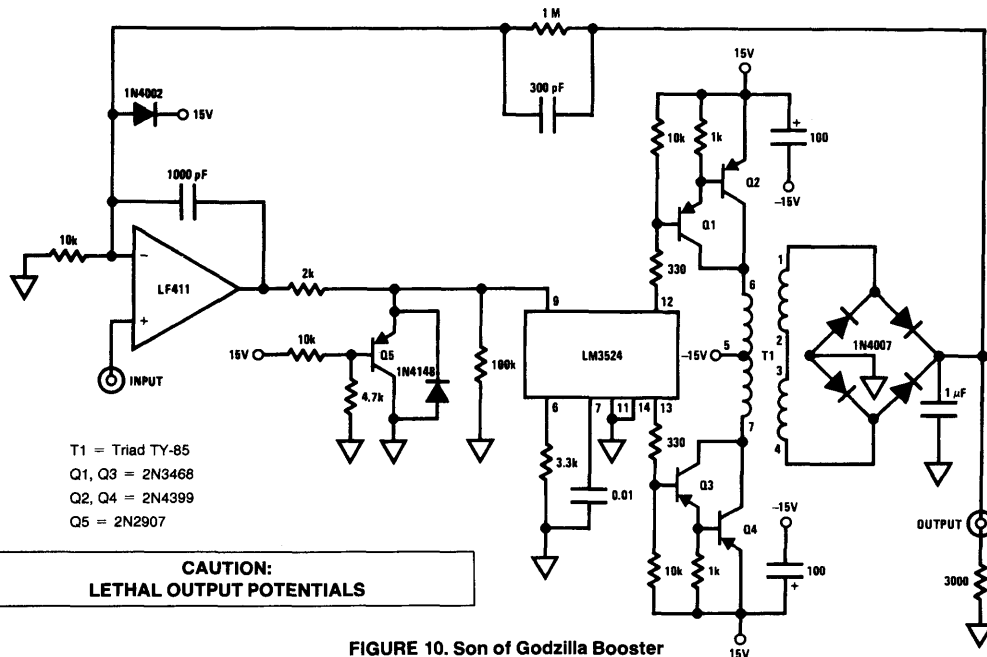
1 M
300 pF
1N4002
15V
1000 pF
10k
LF411
INPUT
2k
15V
10k
Q5
4.7k
1N4148
100k
9
LM3524
12
6
7
11
14
13
3.3k
0.01
15V
10k
1k
Q2
Q1
100
−15V
330
6
−15V
5
1
2
3
4
T1
1N4007
1 μF
7
330
Q3
Q4
10k
1k
−15V
100
15V
OUTPUT
3000

T1 = Triad TY-85
Q1, Q3 = 2N3468
Q2, Q4 = 2N4399
Q5 = 2N2907

CAUTION:
LETHAL OUTPUT POTENTIALS

FIGURE 10. Son of Godzilla Booster